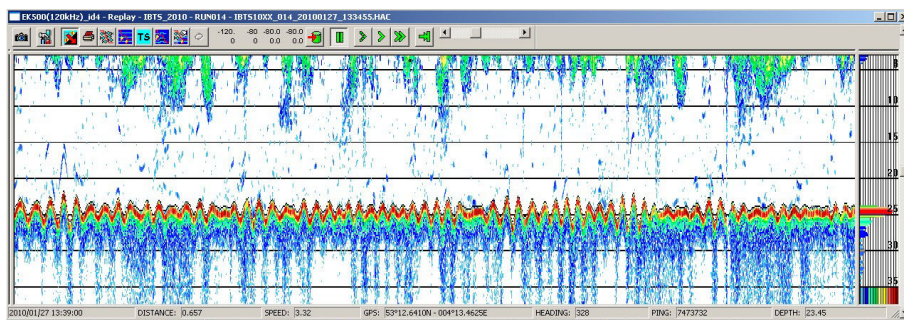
EK500(120kHz)_id4 - Replay - IBTS_2010 - RUN014 - IBTS10XX_014_20100127_133455.HAC

TS

-120. -80 -80.0 -80.0
0 0 0.0 0.0

5
10
15
20
25
30
35

2010/01/27 13:39:00 DISTANCE: 0.657 SPEED: 3.32 GPS: 53°12.6410N - 004°13.4625E HEADING: 328 PING: 7473732 DEPTH: 23.45